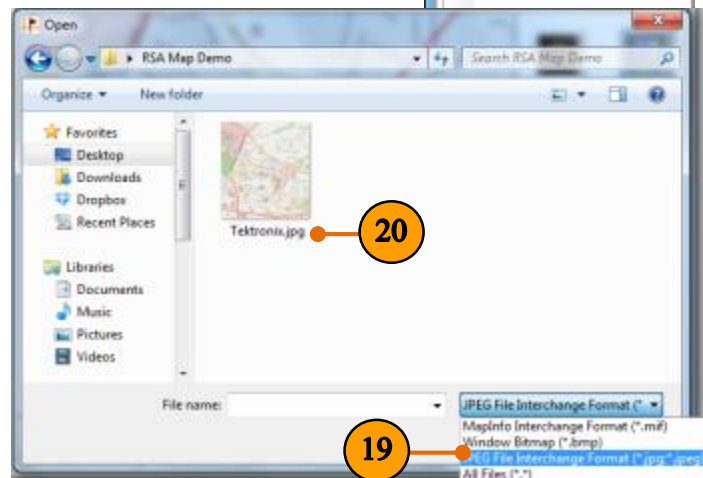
Open

RSA Map Demo

Search RSA Map Demo

Organize ▾ New folder

Favorites
Desktop
Downloads
Dropbox
Recent Places

Libraries
Documents
Music
Pictures
Videos

Tektronix.jpg

20

File name:

JPEG File Interchange Format (*

MapInfo Interchange Format (*.mif)
Window Bitmap (*.bmp)
JPEG File Interchange Format (*.jpg;*.jpeg
All Files (*.*)

19